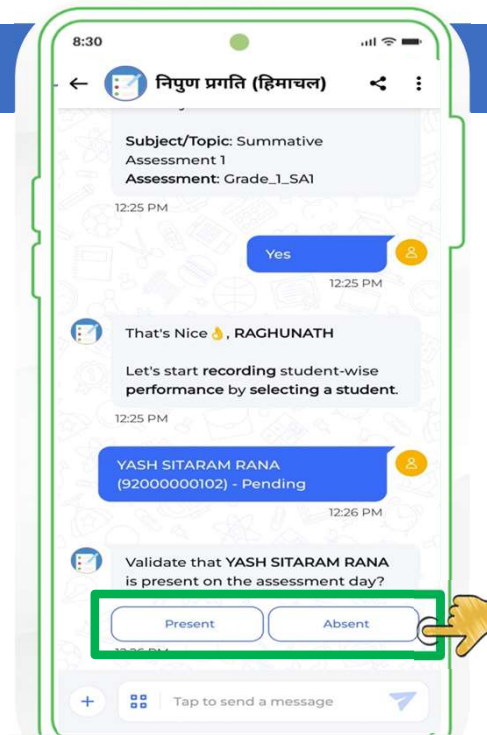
8:30

निपुण प्रगति (हिमाचल)

Subject/Topic: Summative Assessment 1
Assessment: Grade_1_SA1

12:25 PM

Yes

12:25 PM

That's Nice👌, RAGHUNATH

Let's start recording student-wise performance by selecting a student.

12:25 PM

YASH SITARAM RANA (92000000102) - Pending

12:26 PM

Validate that YASH SITARAM RANA is present on the assessment day?

Present

Absent

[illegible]

Tap to send a message